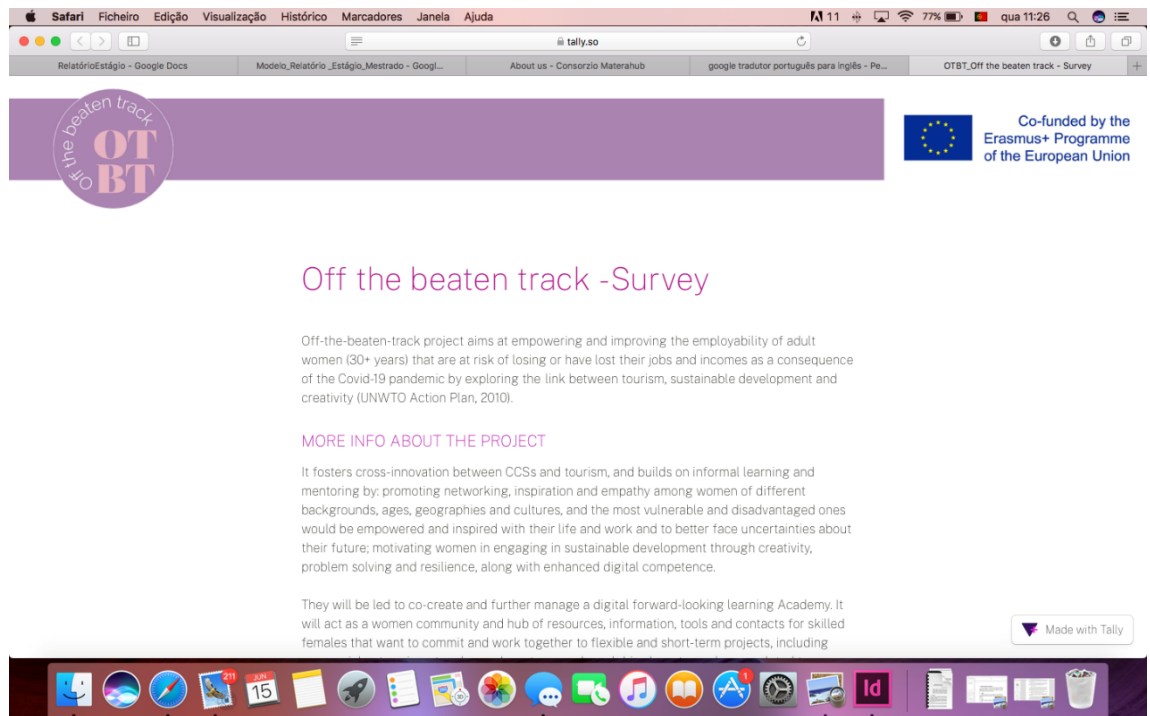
Safari Ficheiro Edição Visualização Histórico Marcadores Janela Ajuda
11 77% qua 11:26

tally.so

RelatórioEstágio - Google Docs
Modelo_Relatório _Estágio_Mestrado - Googl...
About us - Consorzio Materahub
google tradutor português para inglês - Pe...
OTBT_Off the beaten track - Survey

Off the beaten track
OT
BT

Co-funded by the Erasmus+ Programme of the European Union

Off the beaten track -Survey

Off-the-beaten-track project aims at empowering and improving the employability of adult women (30+ years) that are at risk of losing or have lost their jobs and incomes as a consequence of the Covid-19 pandemic by exploring the link between tourism, sustainable development and creativity (UNWTO Action Plan, 2010).

MORE INFO ABOUT THE PROJECT

It fosters cross-innovation between CCSs and tourism, and builds on informal learning and mentoring by: promoting networking, inspiration and empathy among women of different backgrounds, ages, geographies and cultures, and the most vulnerable and disadvantaged ones would be empowered and inspired with their life and work and to better face uncertainties about their future; motivating women in engaging in sustainable development through creativity, problem solving and resilience, along with enhanced digital competence.

They will be led to co-create and further manage a digital forward-looking learning Academy. It will act as a women community and hub of resources, information, tools and contacts for skilled females that want to commit and work together to flexible and short-term projects, including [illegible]

Made with Tally

211
JUN
15
1
Id